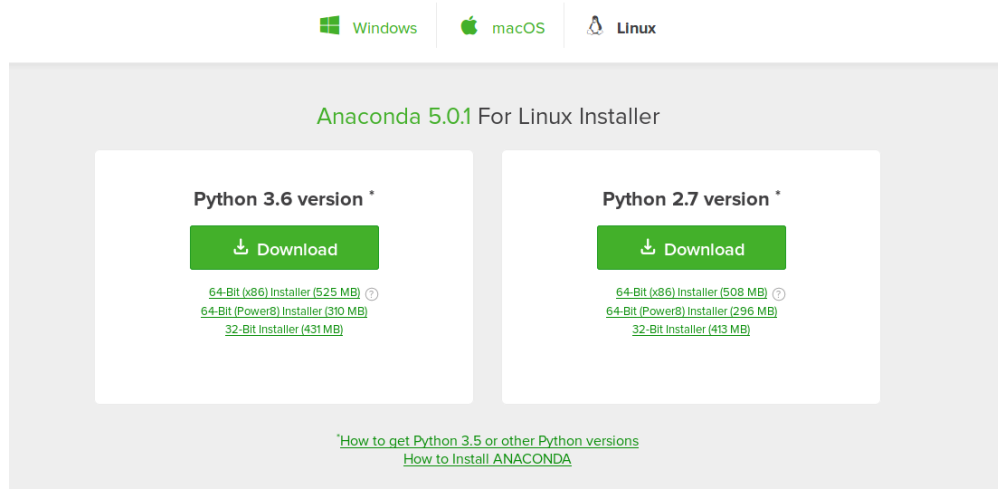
Windows macOS Linux

Anaconda 5.0.1 For Linux Installer

Python 3.6 version *

Download

64-Bit (x86) Installer (525 MB) ?
64-Bit (Power8) Installer (310 MB)
32-Bit Installer (431 MB)

Python 2.7 version *

Download

64-Bit (x86) Installer (508 MB) ?
64-Bit (Power8) Installer (296 MB)
32-Bit Installer (413 MB)

*How to get Python 3.5 or other Python versions
How to Install ANACONDA